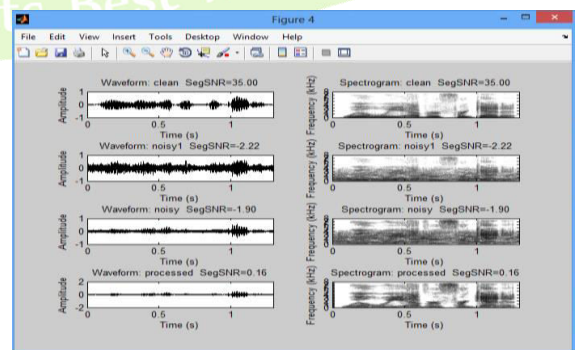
Figure 4

File Edit View Insert Tools Desktop Window Help

Waveform: clean SegSNR=35.00

Amplitude
1
0
-1
0 0.5 1
Time (s)

Spectrogram: clean SegSNR=35.00

Frequency (kHz)
0 0.5 1
Time (s)

Waveform: noisy1 SegSNR=-2.22

Amplitude
1
0
-1
0 0.5 1
Time (s)

Spectrogram: noisy1 SegSNR=-2.22

Frequency (kHz)
0 0.5 1
Time (s)

Waveform: noisy SegSNR=-1.90

Amplitude
1
0
-1
0 0.5 1
Time (s)

Spectrogram: noisy SegSNR=-1.90

Frequency (kHz)
0 0.5 1
Time (s)

Waveform: processed SegSNR=0.16

Amplitude
2
0
-2
0 0.5 1
Time (s)

Spectrogram: processed SegSNR=0.16

Frequency (kHz)
0 0.5 1
Time (s)